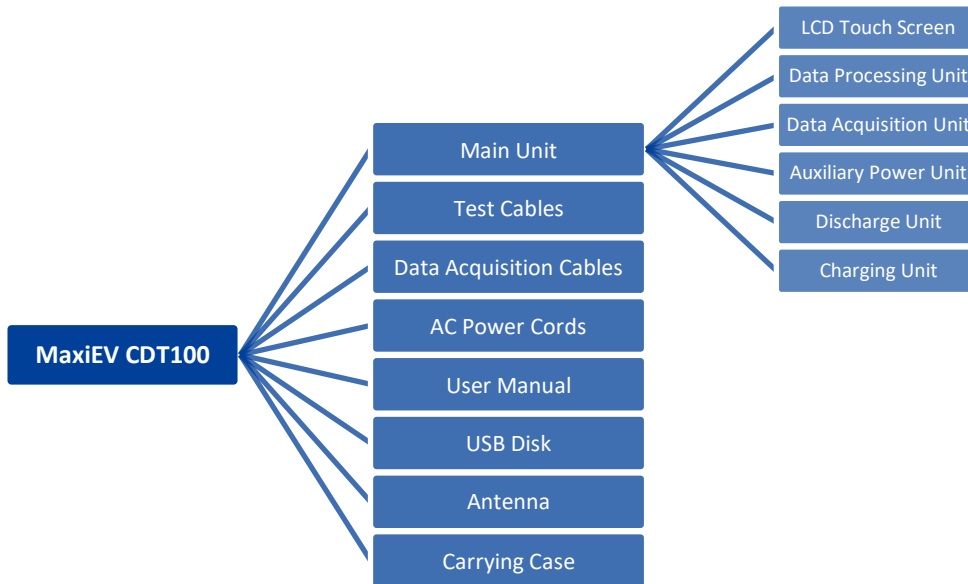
MaxiEV CDT100

Main Unit
Test Cables
Data Acquisition Cables
AC Power Cords
User Manual
USB Disk
Antenna
Carrying Case

LCD Touch Screen
Data Processing Unit
Data Acquisition Unit
Auxiliary Power Unit
Discharge Unit
Charging Unit